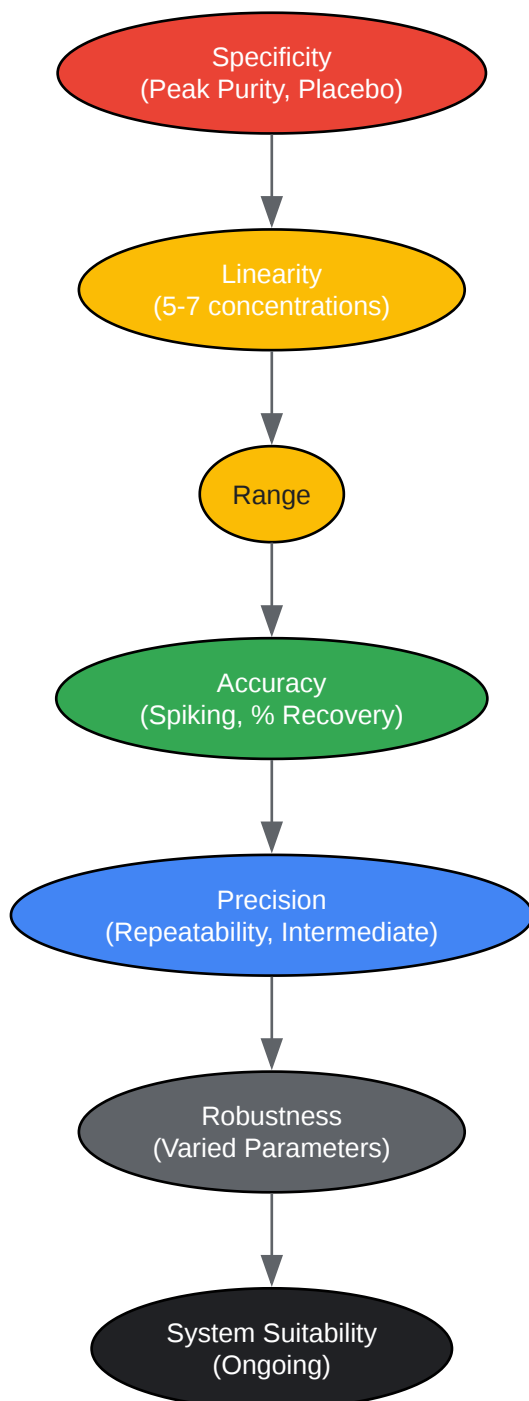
Specificity
(Peak Purity, Placebo)

Linearity
(5-7 concentrations)

Range

Accuracy
(Spiking, % Recovery)

Precision
(Repeatability, Intermediate)

Robustness
(Varied Parameters)

System Suitability
(Ongoing)